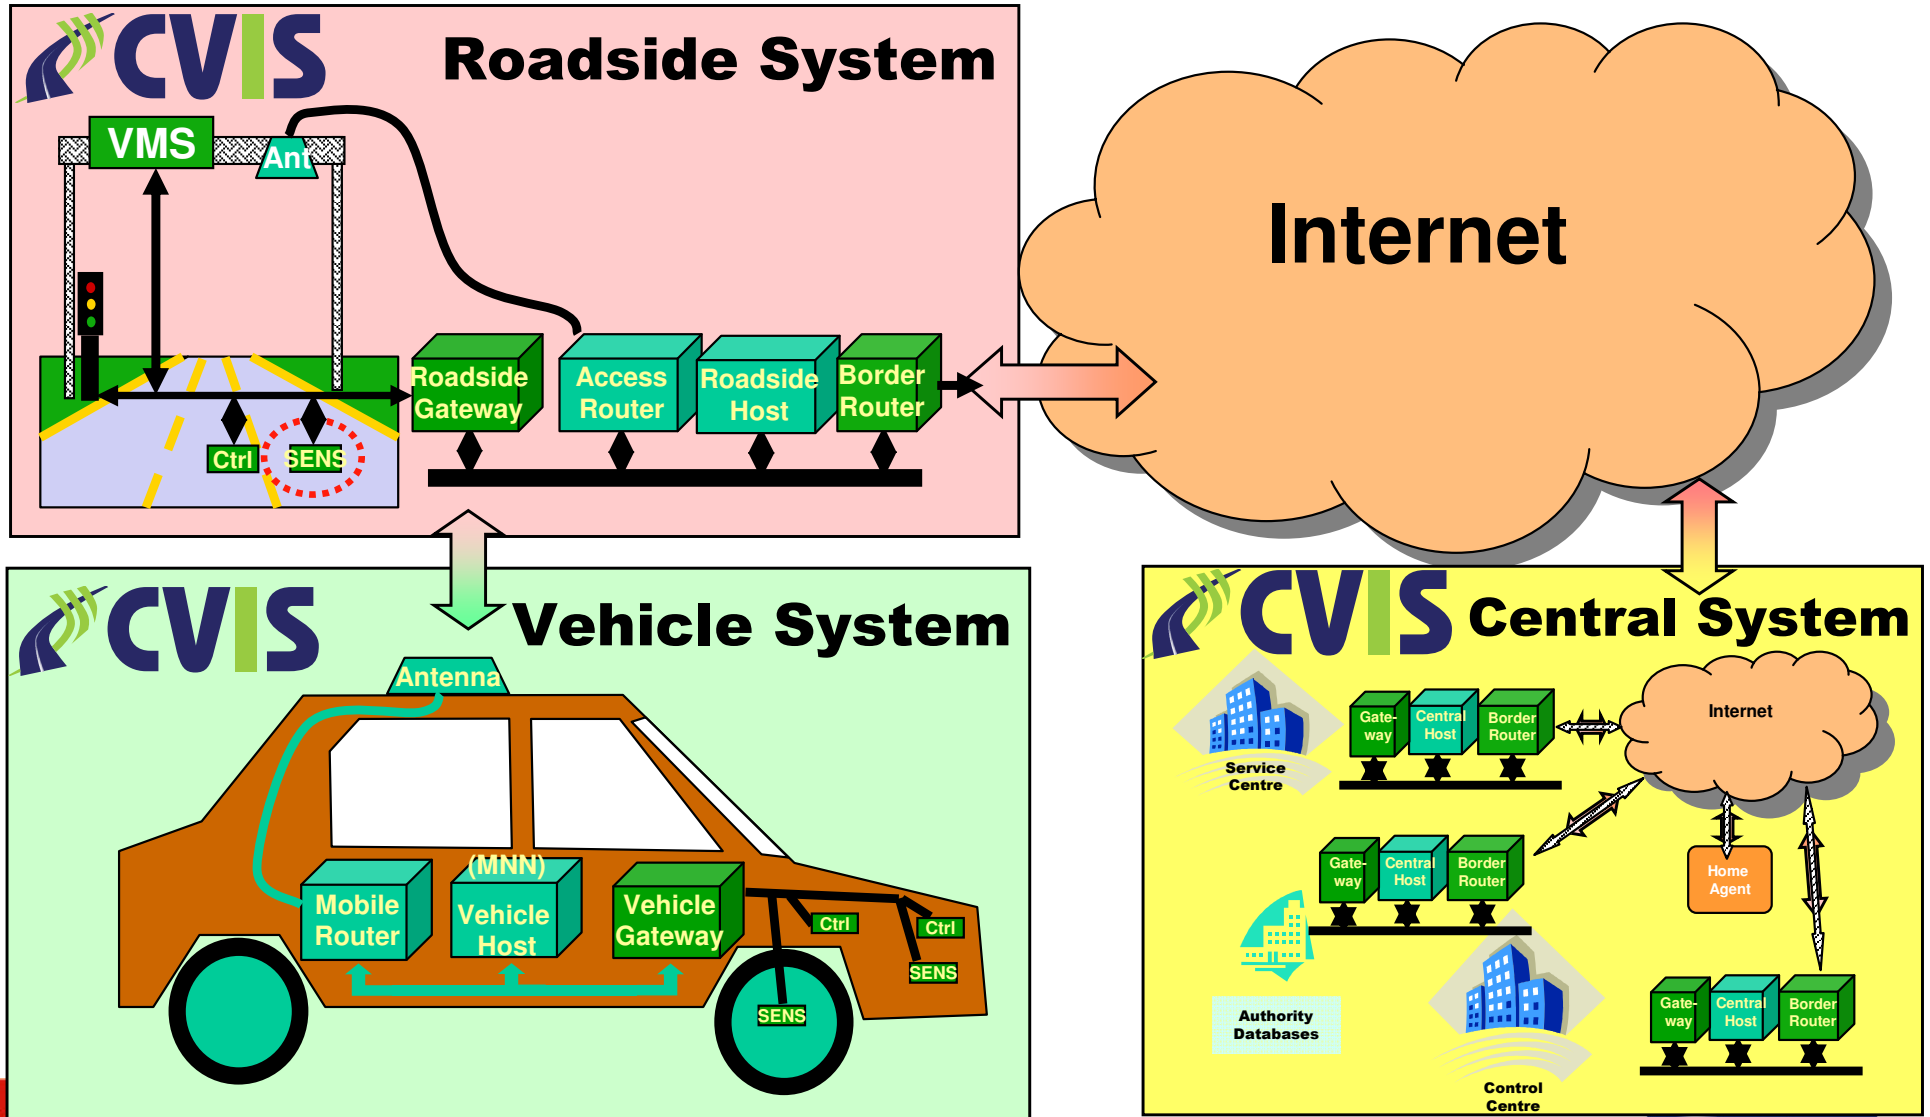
CVIS Roadside System

VMS
Ant
Ctrl
SENS
Roadside Gateway
Access Router
Roadside Host
Border Router

Internet

CVIS Vehicle System

Antenna
Mobile Router
(MNN)
Vehicle Host
Vehicle Gateway
Ctrl
Ctrl
SENS
SENS

CVIS Central System

Service Centre
Gateway
Central Host
Border Router
Internet
Gateway
Central Host
Border Router
Home Agent
Authority Databases
Control Centre
Gateway
Central Host
Border Router